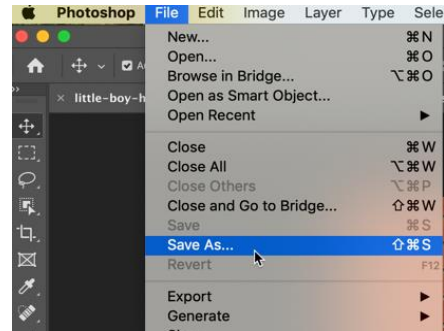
Photoshop File Edit Image Layer Type Sele

little-boy-h

New... ⌘N
Open... ⌘O
Browse in Bridge... ⌥⌘O
Open as Smart Object...
Open Recent ▶

Close ⌘W
Close All ⌥⌘W
Close Others ⌥⌘P
Close and Go to Bridge... ⇧⌘W
Save ⌘S
Save As... ⇧⌘S
Revert F12

Export ▶
Generate ▶